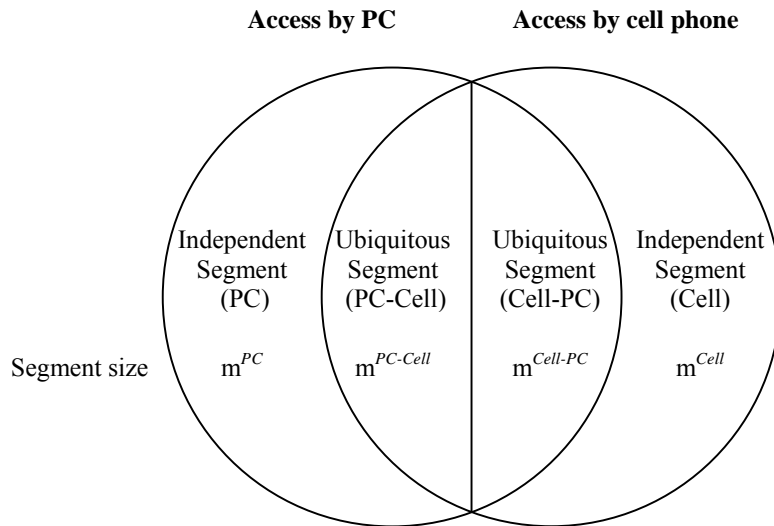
Access by PC

Access by cell phone

Independent Segment (PC)

Ubiquitous Segment (PC-Cell)

Ubiquitous Segment (Cell-PC)

Independent Segment (Cell)

Segment size

$m^{PC}$

$m^{PC\text{-}Cell}$

$m^{Cell\text{-}PC}$

$m^{Cell}$